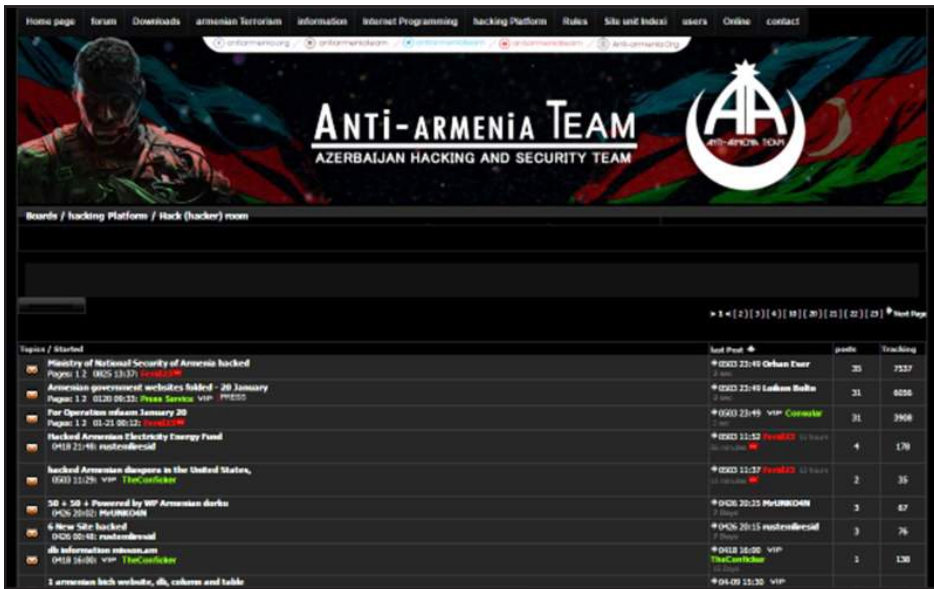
Home page forum Downloads armenian Terrorism information Internet Programming hacking Platform Rules Site unit Indexi users Online contact

antiarmenia.org antiarmeniateam antiarmeniateam antiarmeniateam Anti-armenia.Org

ANTi-ARMENiA TEAM
AZERBAIJAN HACKING AND SECURITY TEAM

ANTI-ARMENIA TEAM

Boards / hacking Platform / Hack (hacker) room

» 1 « [ 2 ] [ 3 ] [ 4 ] [ 10 ] [ 20 ] [ 21 ] [ 22 ] [ 23 ] Next Page

| Topics / Started | last Post | posts | Tracking |
|---|---|---|---|
| Ministry of National Security of Armenia hacked Pages: 1 2 0825 13:37: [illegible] | 0503 23:48 Orhan Eser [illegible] | 35 | 7537 |
| Armenian government websites folded - 20 January Pages: 1 2 0120 09:33: Press Service VIP PRESS | 0503 23:48 Lukan Balta | 31 | 6056 |
| For Operation mfaam January 20 Pages: 1 2 01-21 00:12: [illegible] | 0503 23:49 VIP Consular | 31 | 3908 |
| Hacked Armenian Electricity Energy Fund 0418 21:48: rustemliresid | 0503 11:52 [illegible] | 4 | 170 |
| hacked Armenian diaspora in the United States, 0503 11:29: VIP TheConficker | 0503 11:37 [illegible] | 2 | 35 |
| 50 + 50 + Powered by WP Armenian dorks 0426 20:02: MrUNKO4N | 0426 20:35 MrUNKO4N 7 Days | 3 | 87 |
| 6 New Site hacked 0426 00:48: rustemliresid | 0426 20:15 rustemliresid 7 Days | 3 | 76 |
| db information minmon.am 0418 16:00: VIP TheConficker | 0418 16:00 VIP TheConficker 15 Days | 1 | 130 |
| 1 armenian bich website, db, column and table | 04-09 15:30 VIP | | |